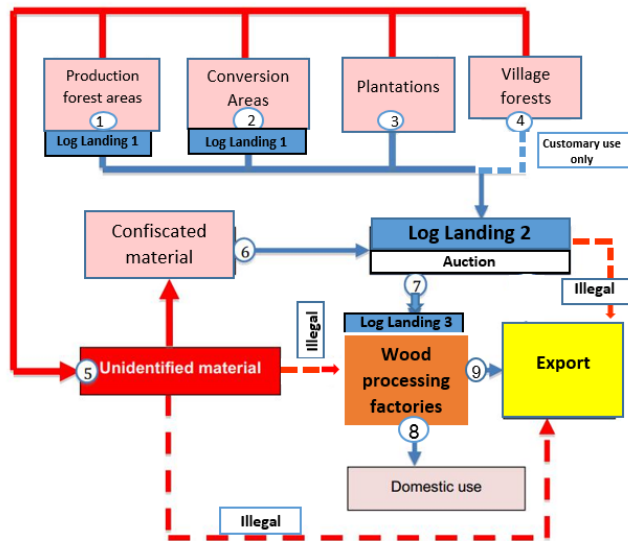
Production forest areas
1
Log Landing 1

Conversion Areas
2
Log Landing 1

Plantations
3

Village forests
4

Customary use only

Confiscated material
6

Log Landing 2
Auction

Illegal

7

Illegal

Log Landing 3

5
Unidentified material

Wood processing factories

9

Export

8

Domestic use

Illegal